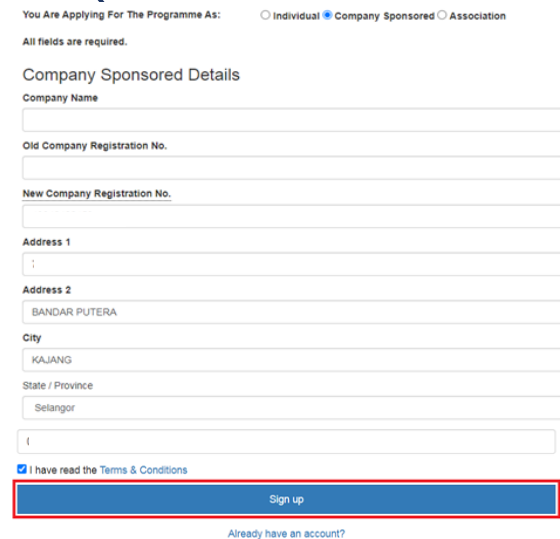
You Are Applying For The Programme As: Individual Company Sponsored Association

All fields are required.

Company Sponsored Details

Company Name

Old Company Registration No.

New Company Registration No.

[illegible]

Address 1

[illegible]

Address 2

BANDAR PUTERA

City

KAJANG

State / Province

Selangor

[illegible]

I have read the Terms & Conditions

Sign up

Already have an account?